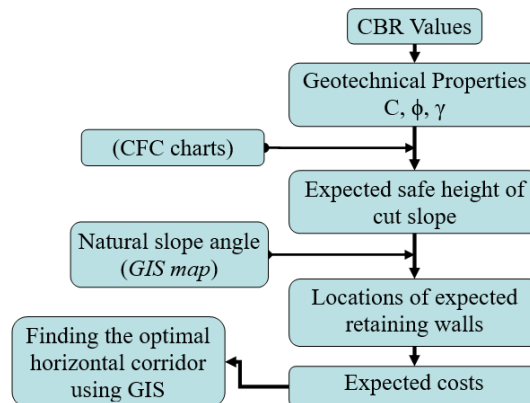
CBR Values

Geotechnical Properties C, $\phi$, $\gamma$

(CFC charts)

Expected safe height of cut slope

Natural slope angle (*GIS map*)

Locations of expected retaining walls

Finding the optimal horizontal corridor using GIS

Expected costs